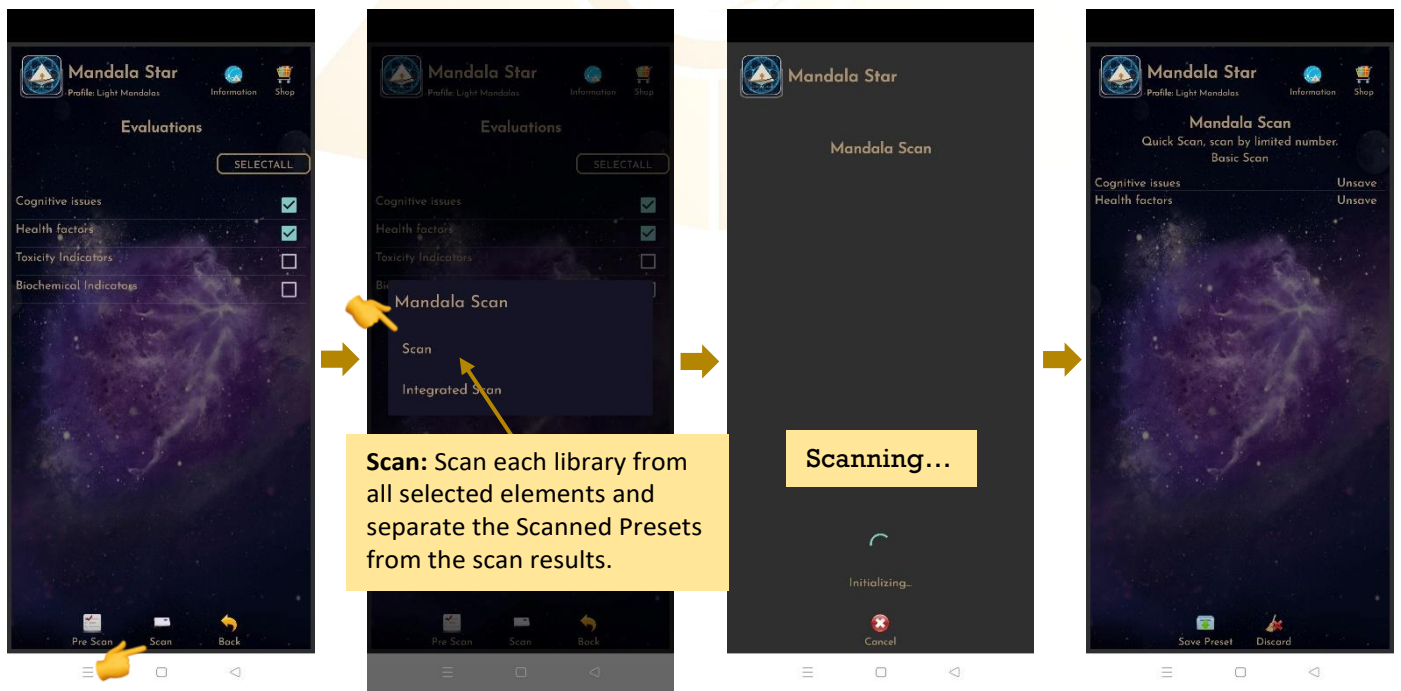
Mandala Star
Profile: Light Mandalas
Information
Shop

Evaluations

SELECTALL

Cognitive issues
Health factors
Toxicity Indicators
Biochemical Indicators

Pre Scan
Scan
Back

Mandala Star
Profile: Light Mandalas
Information
Shop

Evaluations

SELECTALL

Cognitive issues
Health factors
Toxicity Indicators
Bi

Mandala Scan

Scan

Integrated Scan

**Scan:** Scan each library from all selected elements and separate the Scanned Presets from the scan results.

Pre Scan
Scan
Back

Mandala Star

Mandala Scan

Scanning…

Initializing…

Cancel

Mandala Star
Profile: Light Mandalas
Information
Shop

Mandala Scan
Quick Scan, scan by limited number.
Basic Scan

Cognitive issues
Unsave
Health factors
Unsave

Save Preset
Discard